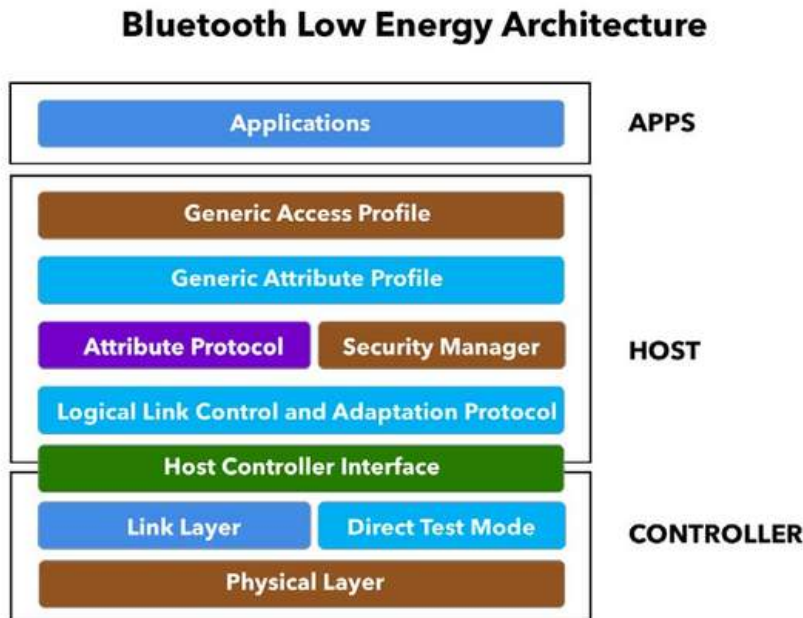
Bluetooth Low Energy Architecture

Applications

APPS

Generic Access Profile

Generic Attribute Profile

Attribute Protocol

Security Manager

HOST

Logical Link Control and Adaptation Protocol

Host Controller Interface

Link Layer

Direct Test Mode

CONTROLLER

Physical Layer